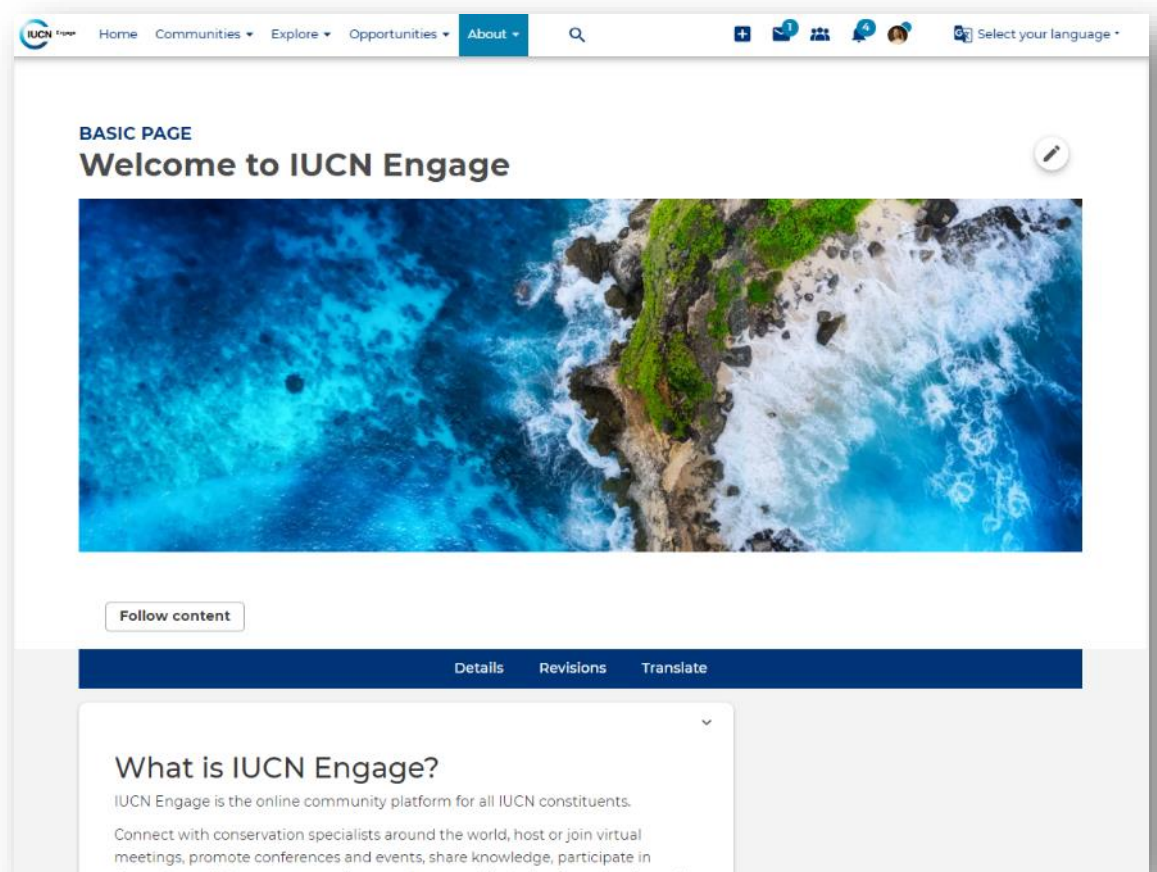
IUCN Engage Home Communities ▾ Explore ▾ Opportunities ▾ About ▾

1 4

Select your language ▾

BASIC PAGE
Welcome to IUCN Engage

Follow content

Details Revisions Translate

What is IUCN Engage?
IUCN Engage is the online community platform for all IUCN constituents.

Connect with conservation specialists around the world, host or join virtual meetings, promote conferences and events, share knowledge, participate in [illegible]